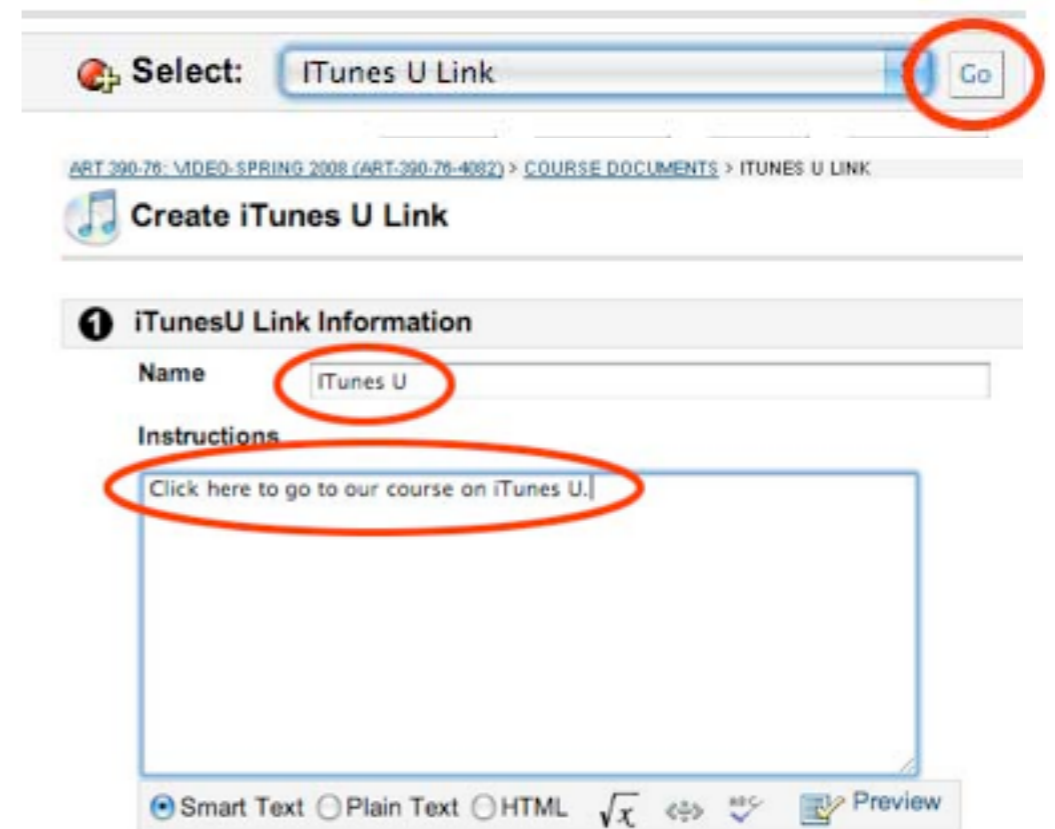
Select: ITunes U Link Go

ART 390-76: VIDEO-SPRING 2008 (ART-390-76-4082) > COURSE DOCUMENTS > ITUNES U LINK

Create iTunes U Link

1 iTunesU Link Information

Name ITunes U

Instructions

Click here to go to our course on iTunes U.

Smart Text Plain Text HTML Preview